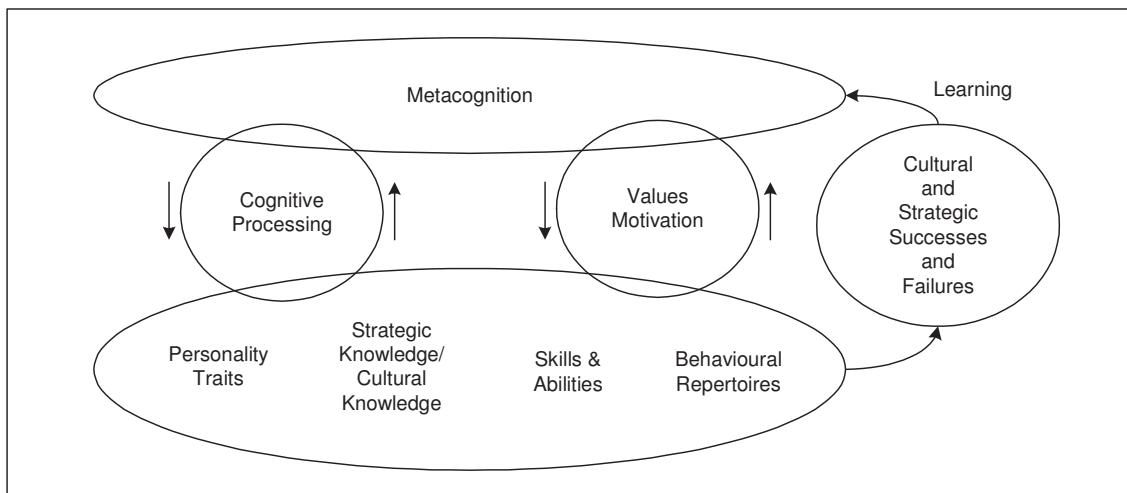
Metacognition

Learning

Cognitive Processing

Values Motivation

Cultural and Strategic Successes and Failures

Personality Traits

Strategic Knowledge/ Cultural Knowledge

Skills & Abilities

Behavioural Repertoires